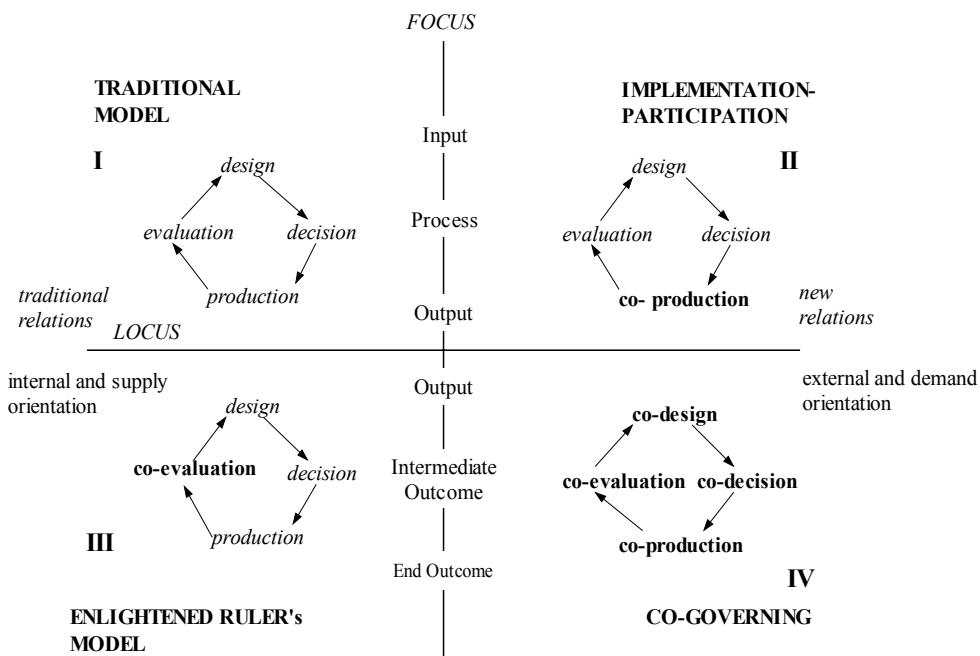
FOCUS

TRADITIONAL MODEL

I

design

evaluation

decision

production

traditional relations

Input

Process

Output

IMPLEMENTATION-PARTICIPATION

II

design

evaluation

decision

co- production

new relations

LOCUS

internal and supply orientation

Output

Intermediate Outcome

End Outcome

external and demand orientation

design

co-evaluation

decision

production

III

co-design

co-evaluation

co-decision

co-production

IV

ENLIGHTENED RULER's MODEL

CO-GOVERNING